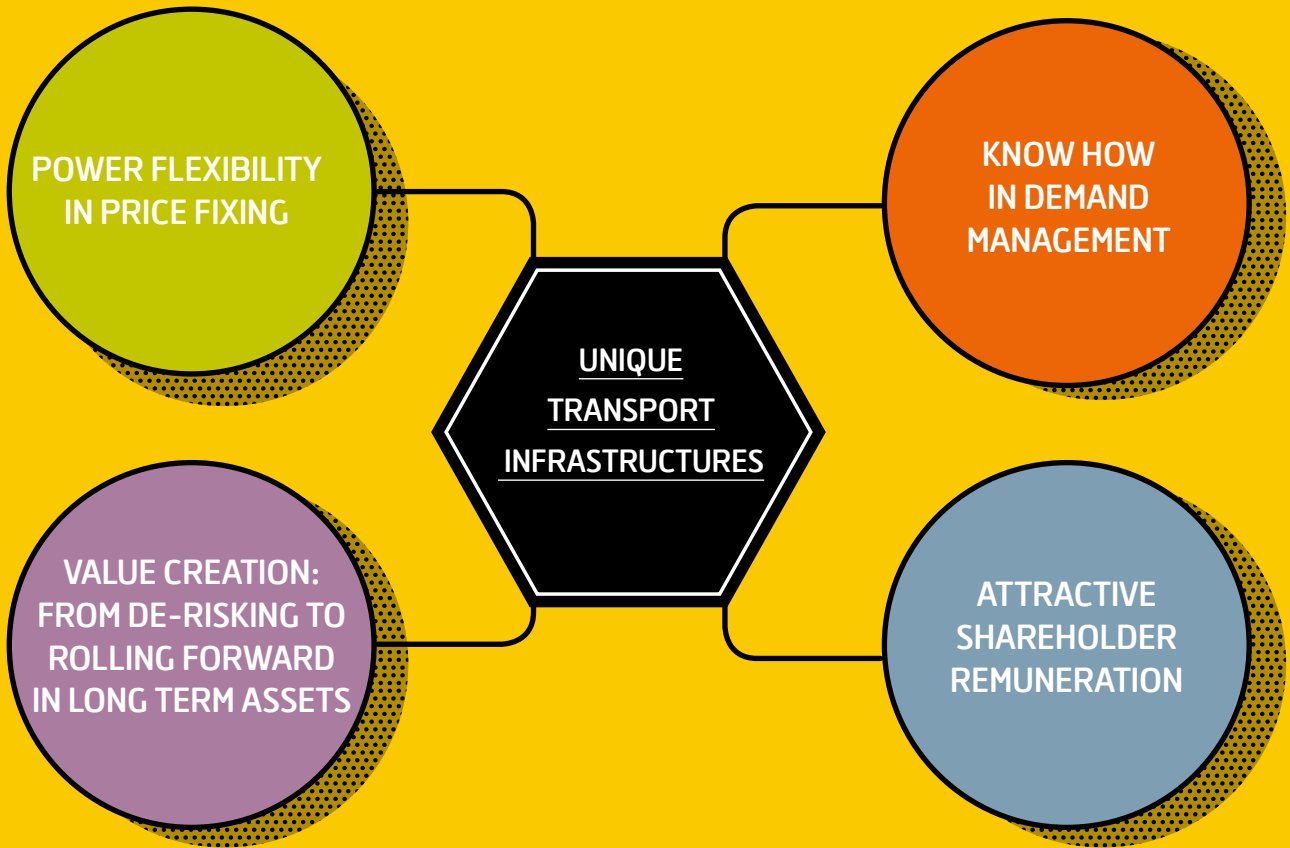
POWER FLEXIBILITY IN PRICE FIXING

KNOW HOW IN DEMAND MANAGEMENT

UNIQUE TRANSPORT INFRASTRUCTURES

VALUE CREATION: FROM DE-RISKING TO ROLLING FORWARD IN LONG TERM ASSETS

ATTRACTIVE SHAREHOLDER REMUNERATION